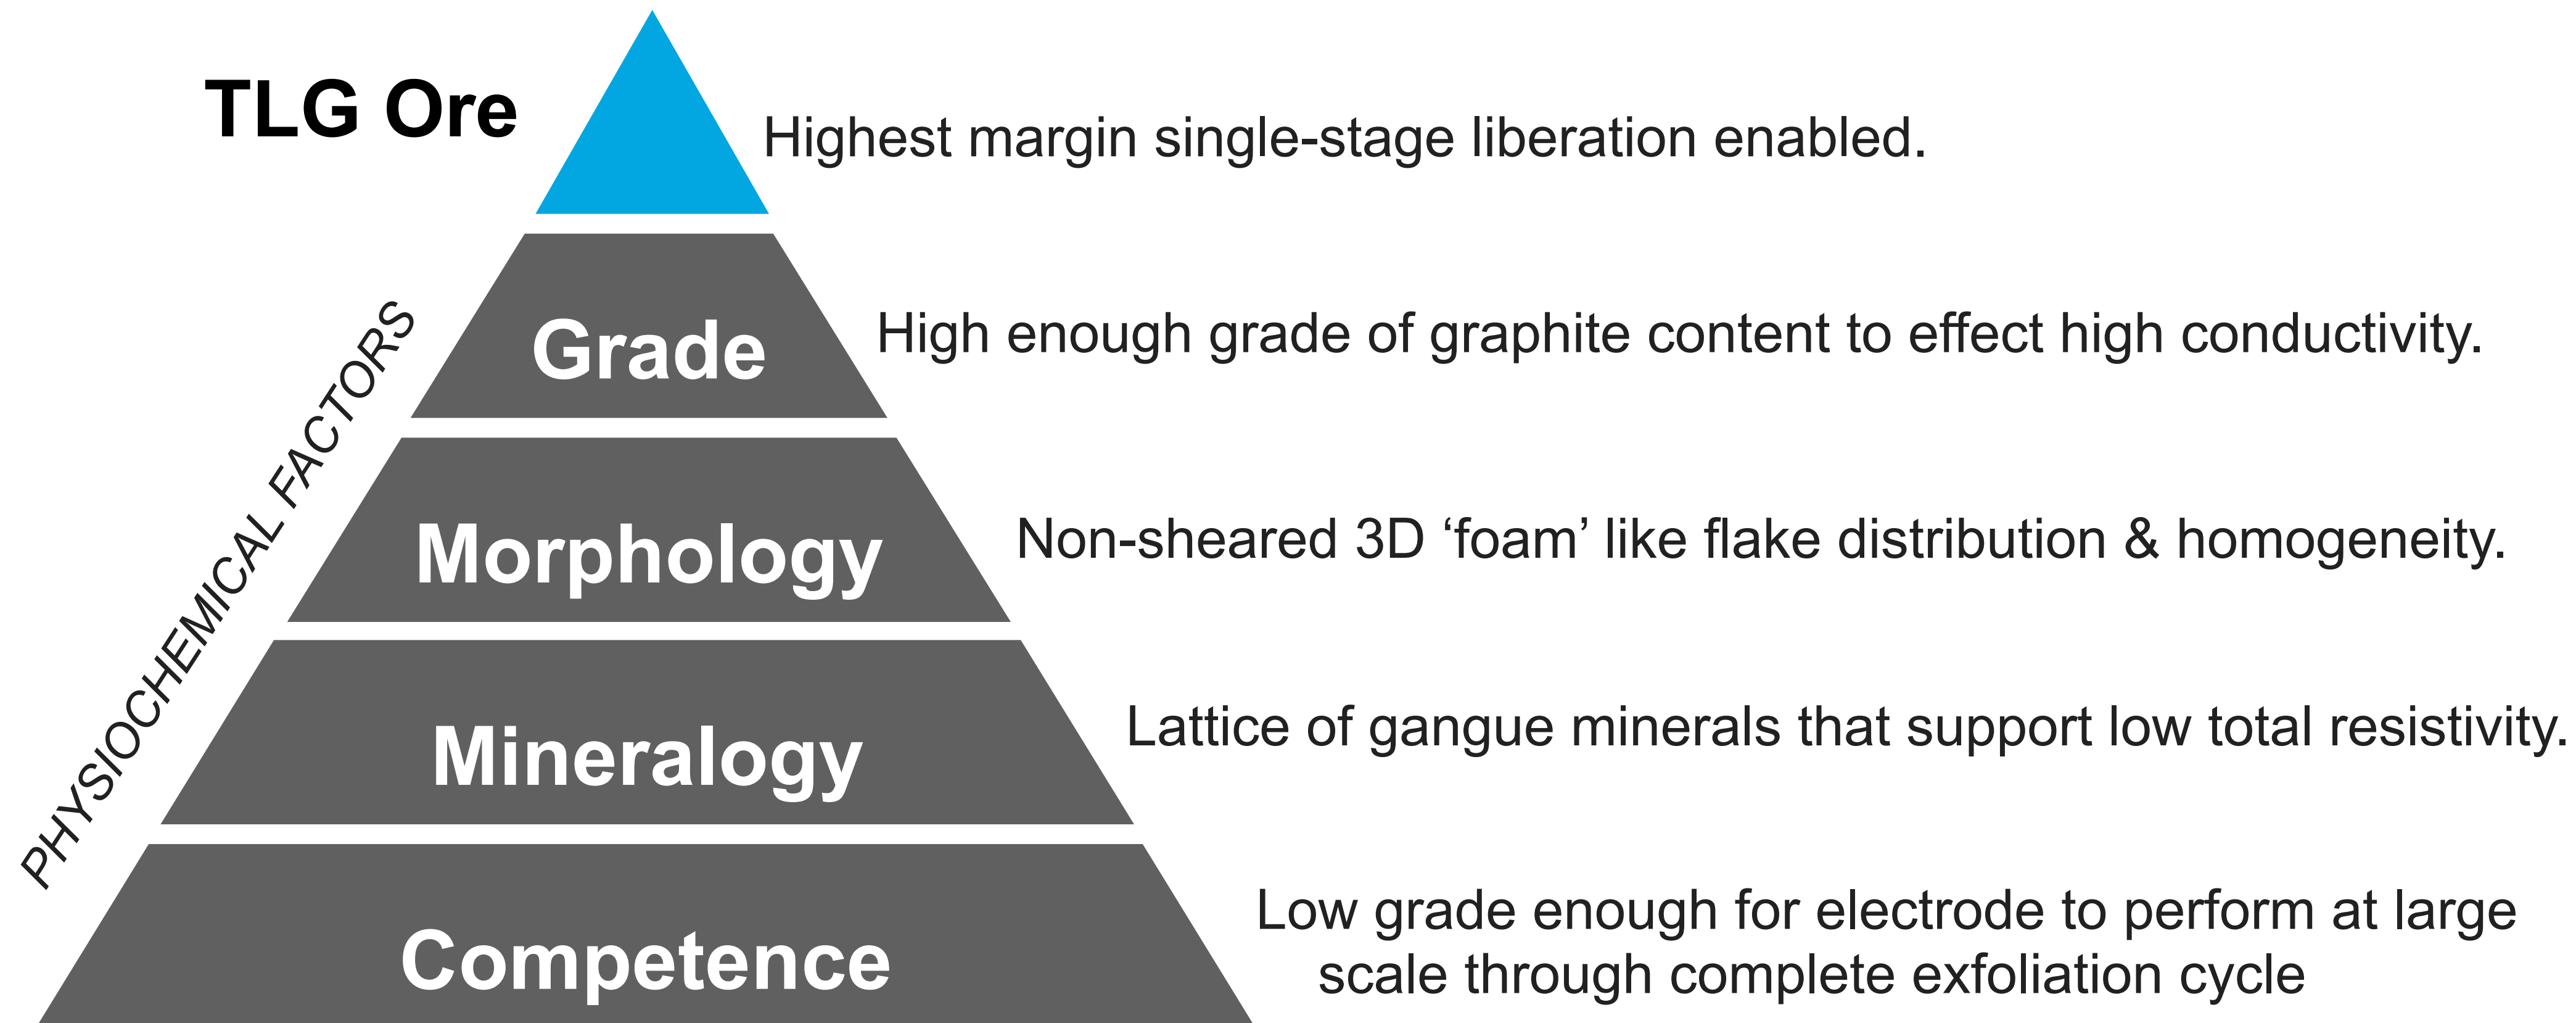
TLG Ore

Highest margin single-stage liberation enabled.

PHYSIOCHEMICAL FACTORS

Grade

High enough grade of graphite content to effect high conductivity.

Morphology

Non-sheared 3D ‘foam’ like flake distribution & homogeneity.

Mineralogy

Lattice of gangue minerals that support low total resistivity.

Competence

Low grade enough for electrode to perform at large scale through complete exfoliation cycle